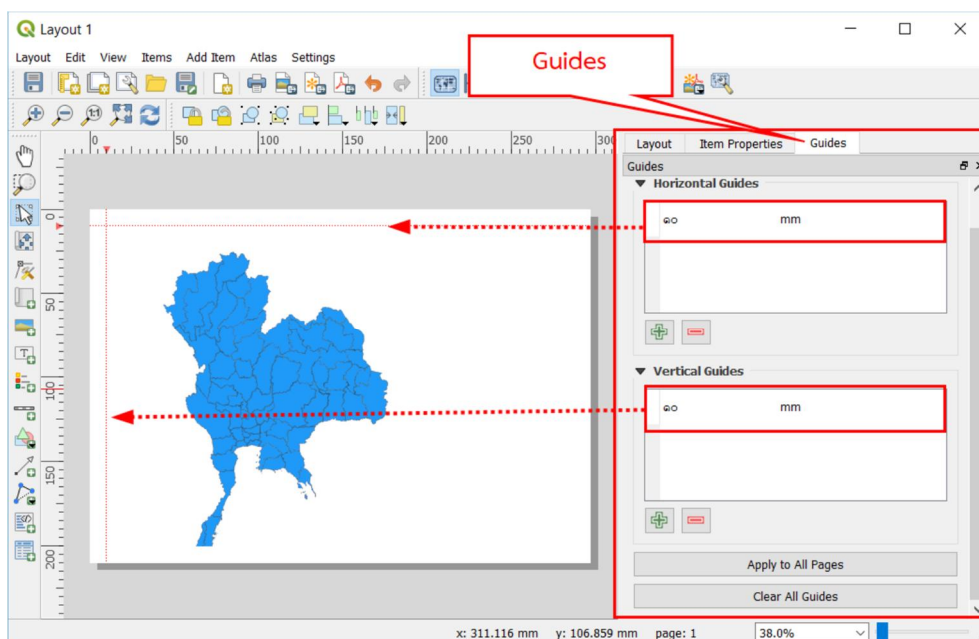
Layout 1

Layout Edit View Items Add Item Atlas Settings

Guides

0 50 100 150 200 250 300

0 50 100 150 200

Layout Item Properties Guides

Guides

▼ Horizontal Guides

๑๐ mm

▼ Vertical Guides

๑๐ mm

Apply to All Pages

Clear All Guides

x: 311.116 mm y: 106.859 mm page: 1 38.0%